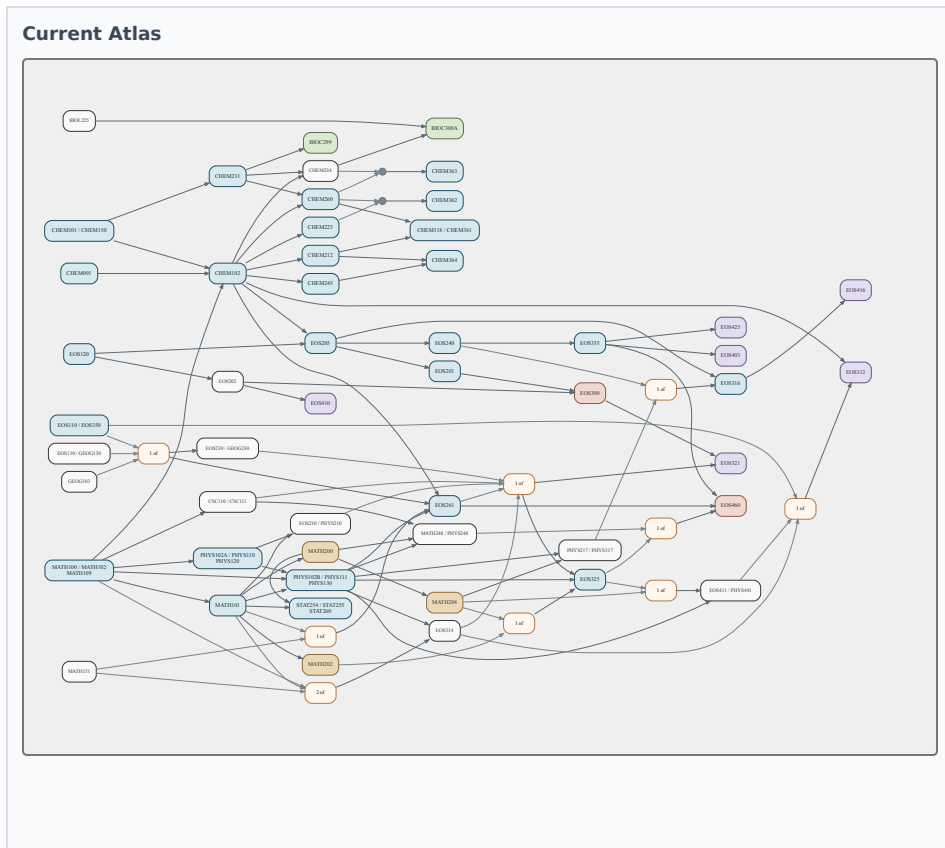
Current Atlas

BIOL225
BIOC300A
BIOC299
CHEM231
CHEM234
CHEM363
CHEM260
CHEM362
CHEM101 / CHEM150
CHEM225
CHEM318 / CHEM361
CHEM212
CHEM364
CHEM091
CHEM102
CHEM245
EOS416
EOS423
EOS120
EOS205
EOS240
EOS335
EOS403
EOS201
EOS202
1 of
EOS316
EOS312
EOS300
EOS410
EOS110 / EOS350
EOS130 / GEOG130
1 of
EOS230 / GEOG230
EOS321
GEOG103
1 of
CSC110 / CSC111
EOS261
EOS460
1 of
EOS210 / PHYS210
MATH248 / PHYS248
1 of
MATH200
PHYS317 / PHYS317
MATH100 / MATH102 MATH109
PHYS102A / PHYS110 PHYS120
PHYS102B / PHYS111 PHYS130
EOS325
1 of
EOS431 / PHYS441
MATH101
STAT254 / STAT255 STAT260
MATH204
1 of
EOS314
1 of
MATH202
MATH151
2 of